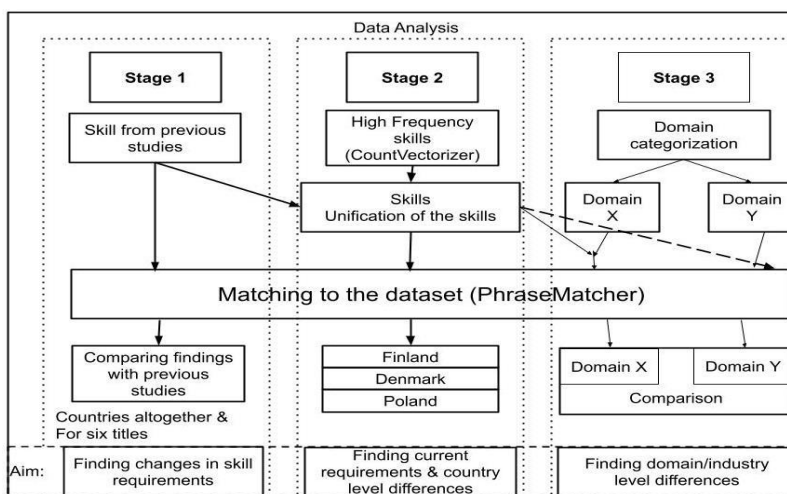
Data Analysis

Stage 1

Skill from previous studies

Stage 2

High Frequency skills (CountVectorizer)

Skills
Unification of the skills

Stage 3

Domain categorization

Domain X

Domain Y

Matching to the dataset (PhraseMatcher)

Comparing findings with previous studies

Countries altogether & For six titles

Finland

Denmark

Poland

Domain X

Domain Y

Comparison

Aim:

Finding changes in skill requirements

Finding current requirements & country level differences

Finding domain/industry level differences